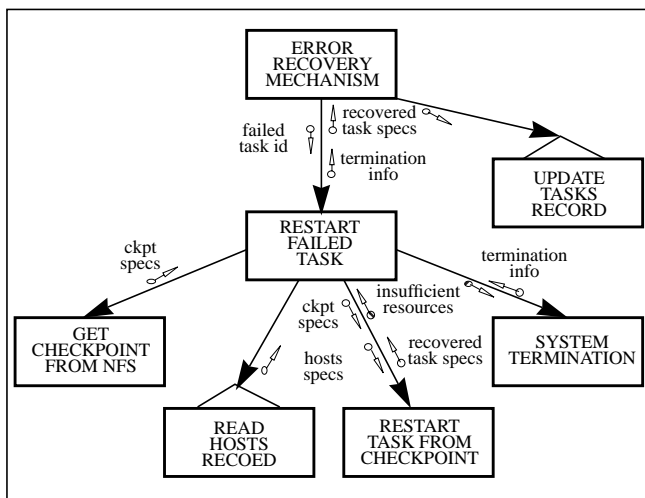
ERROR RECOVERY MECHANISM

failed task id

recovered task specs

termination info

UPDATE TASKS RECORD

RESTART FAILED TASK

ckpt specs

termination info

insufficient resources

ckpt specs

recovered task specs

hosts specs

GET CHECKPOINT FROM NFS

SYSTEM TERMINATION

READ HOSTS RECOED

RESTART TASK FROM CHECKPOINT